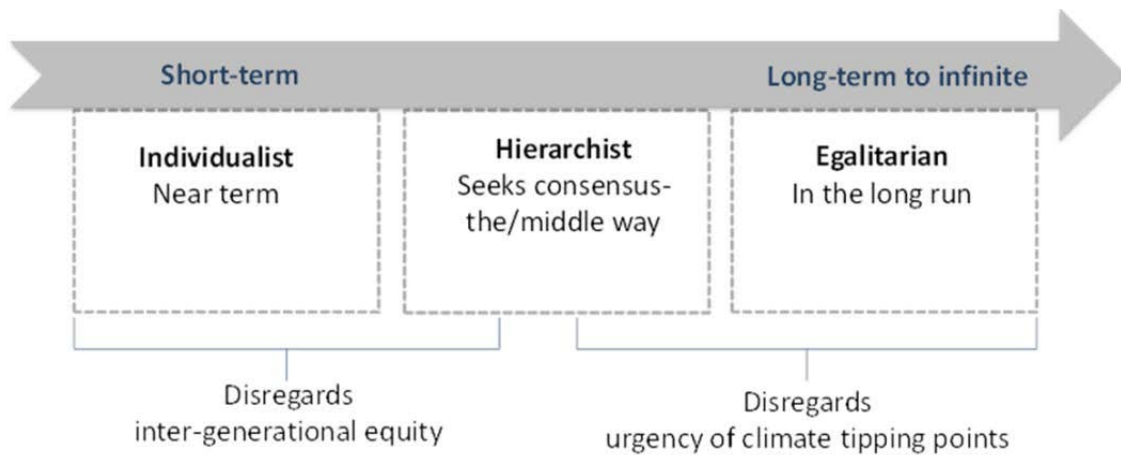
Short-term

Long-term to infinite

Individualist
Near term

Hierarchist
Seeks consensus-
the/middle way

Egalitarian
In the long run

Disregards
inter-generational equity

Disregards
urgency of climate tipping points